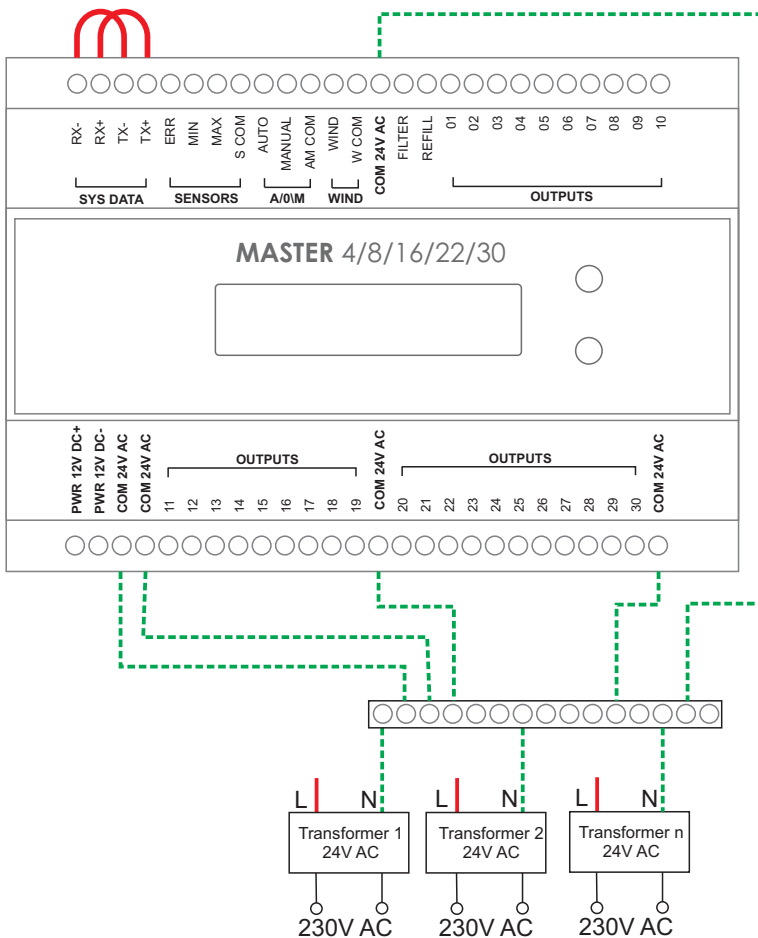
RX-
RX+
TX-
TX+
ERR
MIN
MAX
S COM
AUTO
MANUAL
AM COM
WIND
W COM
COM 24V AC
FILTER
REFILL
01
02
03
04
05
06
07
08
09
10

SYS DATA
SENSORS
A/0\M
WIND
OUTPUTS

**MASTER** 4/8/16/22/30

PWR 12V DC+
PWR 12V DC-
COM 24V AC
COM 24V AC
OUTPUTS
11
12
13
14
15
16
17
18
19
COM 24V AC
OUTPUTS
20
21
22
23
24
25
26
27
28
29
30
COM 24V AC

L N
Transformer 1
24V AC
230V AC

L N
Transformer 2
24V AC
230V AC

L N
Transformer n
24V AC
230V AC